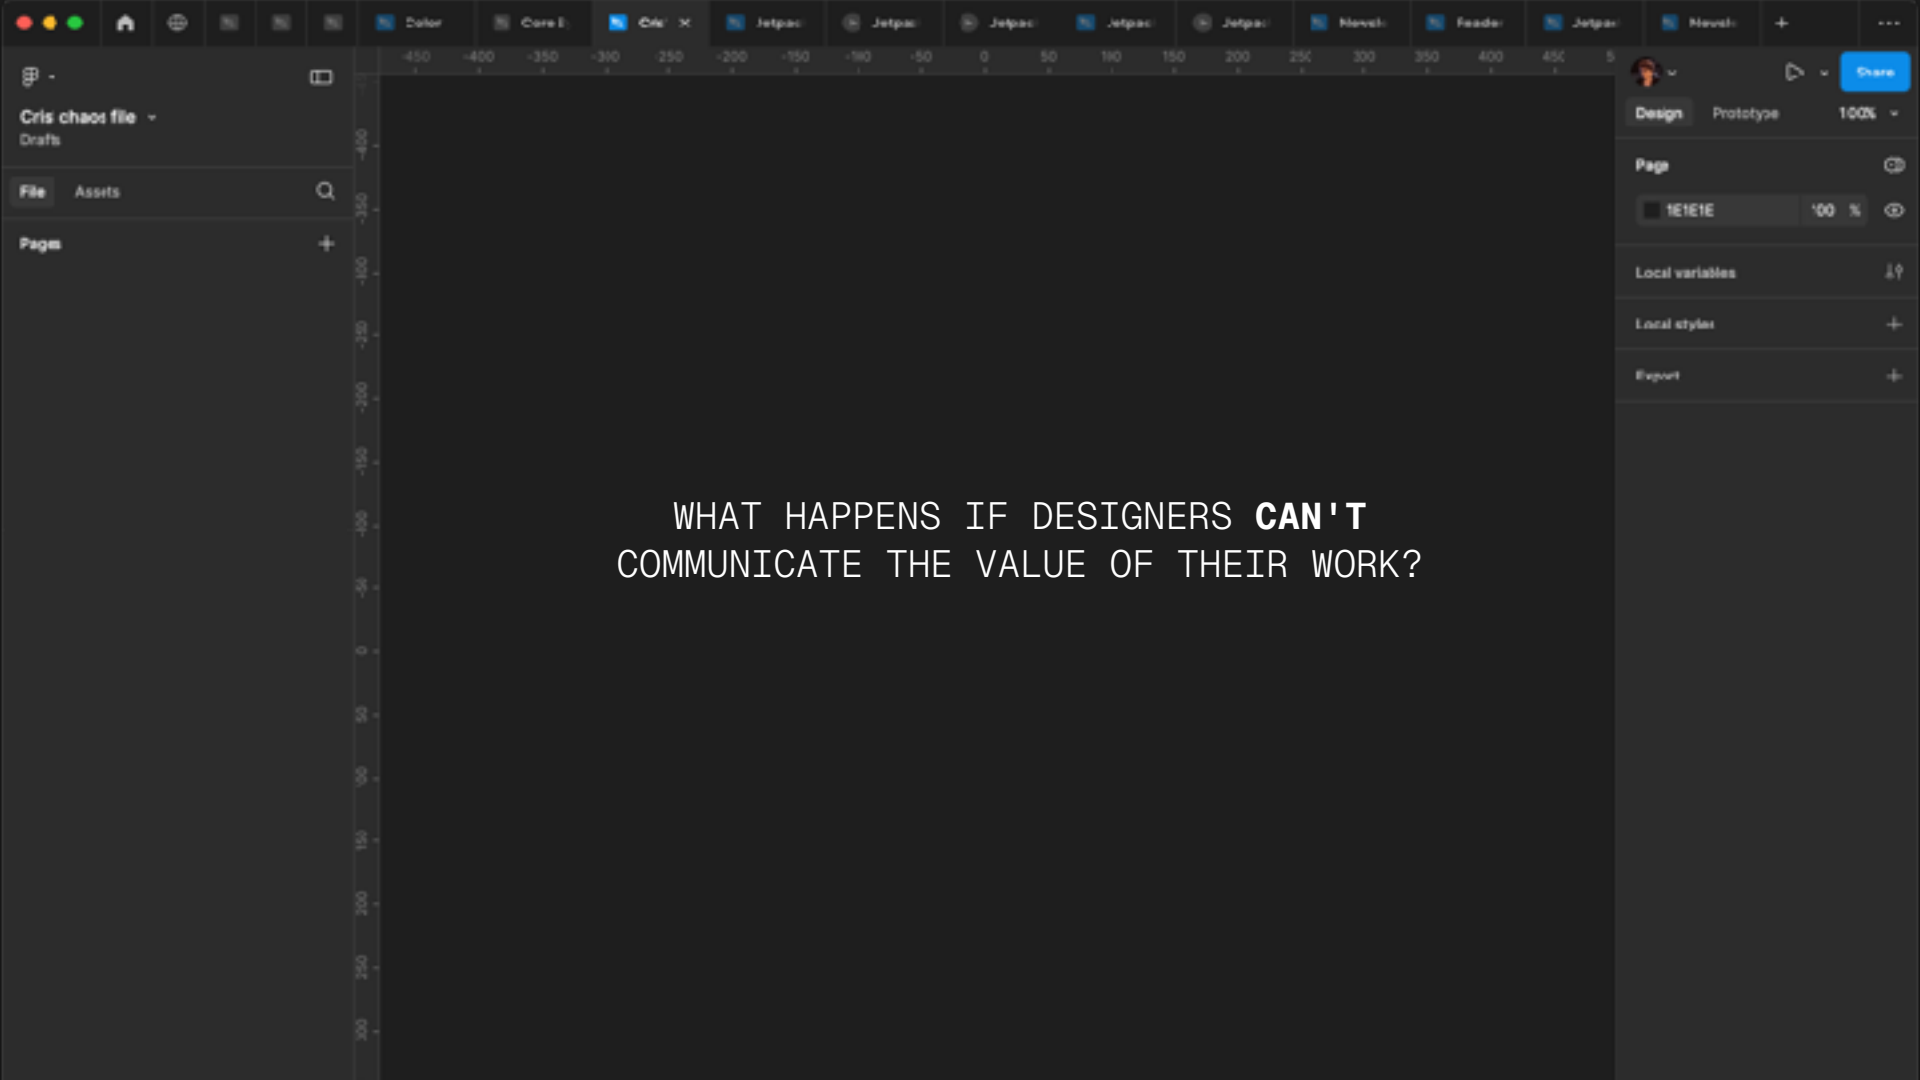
Color Core I Cris Jetpac Jetpac Jetpac Jetpac Jetpac Novel Feeder Jetpac Novel

-450 -400 -350 -300 -250 -200 -150 -100 -50 0 50 100 150 200 250 300 350 400 450

Cris chaos file
Drafts

File Assets

Pages

Share

Design Prototype 100%

Page

1E1E1E 100 %

Local variables

Local styles

Export

WHAT HAPPENS IF DESIGNERS **CAN'T**
COMMUNICATE THE VALUE OF THEIR WORK?